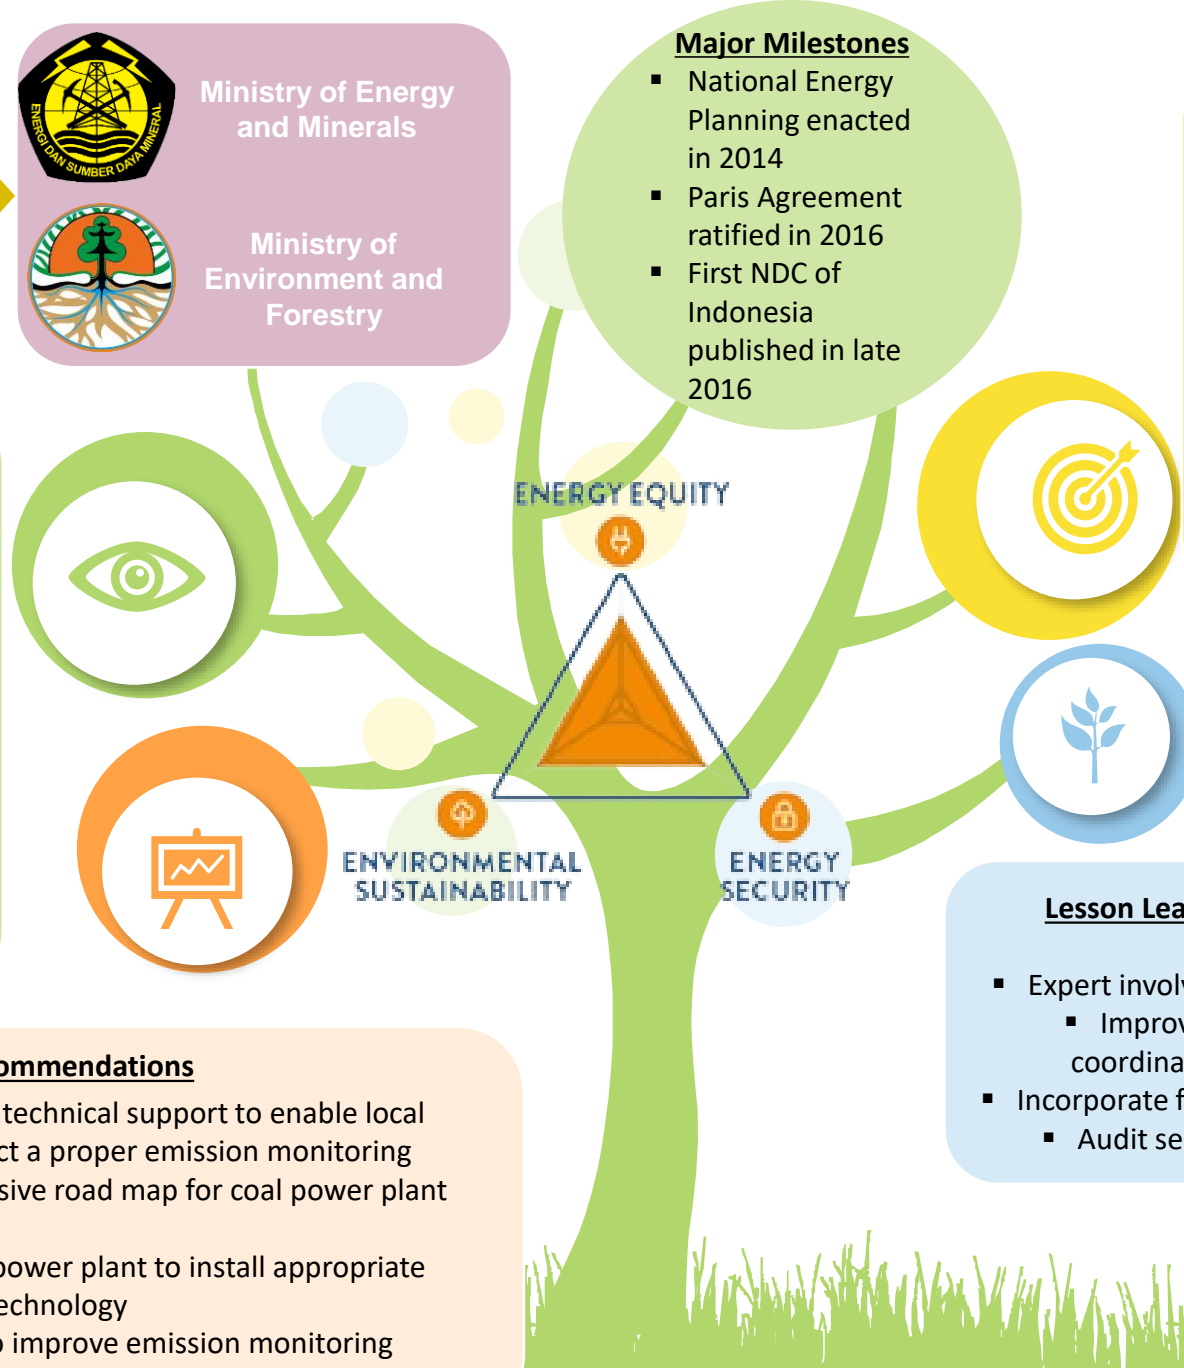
ENERGI DAN SUMBER DAYA MINERAL

Ministry of Energy and Minerals

Ministry of Environment and Forestry

Major Milestones
▪ National Energy Planning enacted in 2014
▪ Paris Agreement ratified in 2016
▪ First NDC of Indonesia published in late 2016

ENERGY EQUITY

ENVIRONMENTAL SUSTAINABILITY

ENERGY SECURITY

Lesson Lea

▪ Expert invol
▪ Improv coordina
▪ Incorporate f
▪ Audit se

ommendations
technical support to enable local
ct a proper emission monitoring
sive road map for coal power plant

power plant to install appropriate
echnology
improve emission monitoring